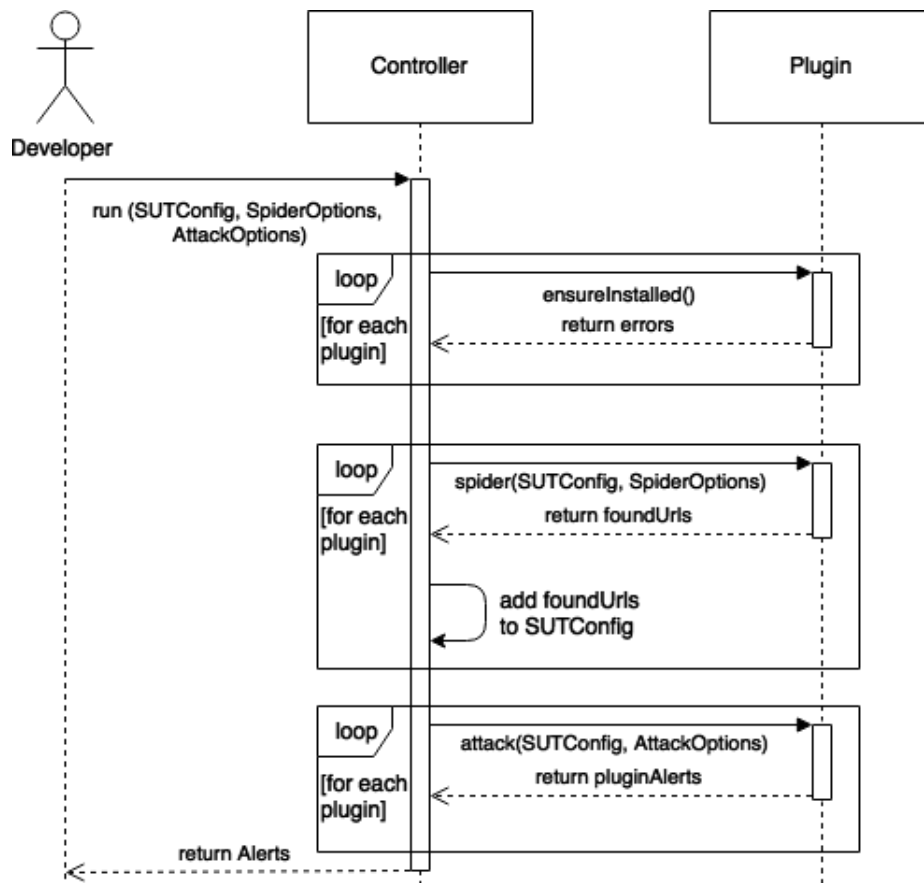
Developer

Controller

Plugin

run (SUTConfig, SpiderOptions, AttackOptions)

loop

[for each plugin]

ensureInstalled()

return errors

loop

[for each plugin]

spider(SUTConfig, SpiderOptions)

return foundUrls

add foundUrls to SUTConfig

loop

[for each plugin]

attack(SUTConfig, AttackOptions)

return pluginAlerts

return Alerts